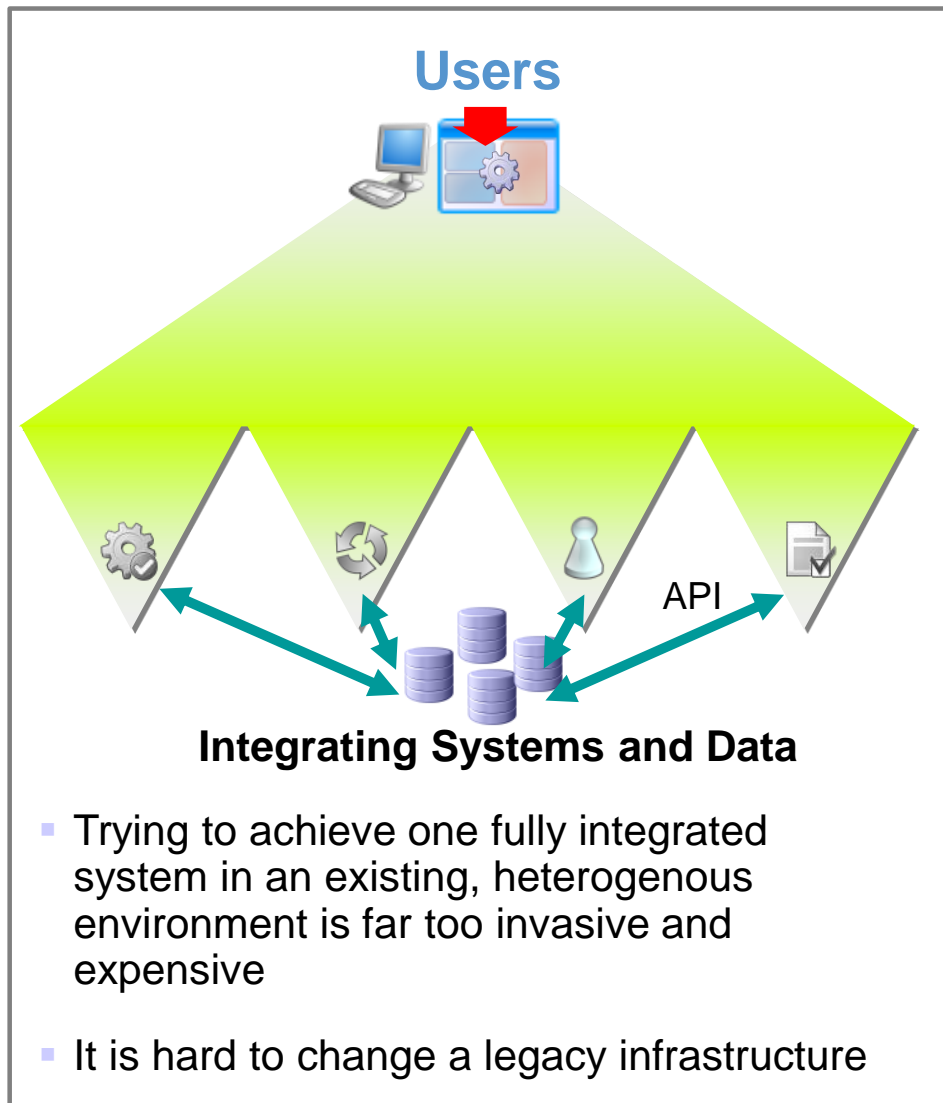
Users

API

Integrating Systems and Data

- Trying to achieve one fully integrated system in an existing, heterogenous environment is far too invasive and expensive

- It is hard to change a legacy infrastructure